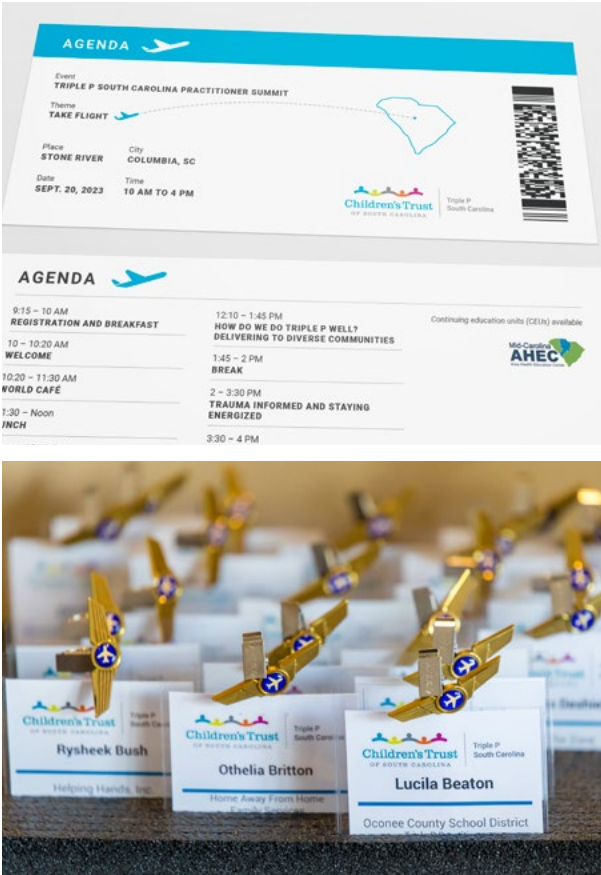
AGENDA

Event
TRIPLE P SOUTH CAROLINA PRACTITIONER SUMMIT

Theme
TAKE FLIGHT

Place
STONE RIVER

City
COLUMBIA, SC

Date
SEPT. 20, 2023

Time
10 AM TO 4 PM

Children's Trust OF SOUTH CAROLINA
Triple P South Carolina

AGENDA

9:15 – 10 AM
REGISTRATION AND BREAKFAST

10 – 10:20 AM
WELCOME

10:20 – 11:30 AM
WORLD CAFÉ

1:30 – Noon
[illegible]NCH

12:10 – 1:45 PM
HOW DO WE DO TRIPLE P WELL? DELIVERING TO DIVERSE COMMUNITIES

1:45 – 2 PM
BREAK

2 – 3:30 PM
TRAUMA INFORMED AND STAYING ENERGIZED

3:30 – 4 PM

Continuing education units (CEUs) available

Mid-Carolina AHEC
Area Health Education Center

Children's Trust OF SOUTH CAROLINA
Triple P South Carolina
Rysheek Bush
Helping Hands, Inc.

Children's Trust OF SOUTH CAROLINA
Triple P South Carolina
Othelia Britton
Home Away From Home
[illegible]

Children's Trust OF SOUTH CAROLINA
Triple P South Carolina
Lucila Beaton
Oconee County School District